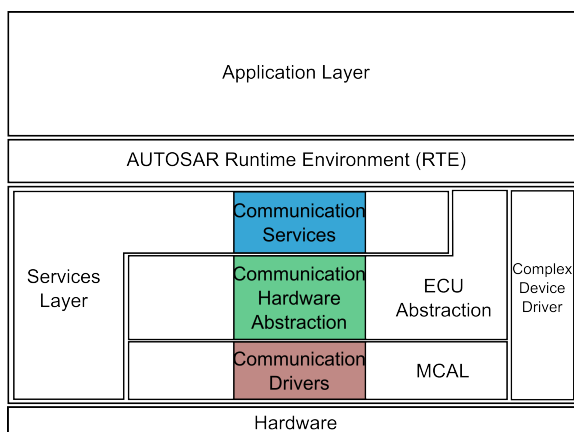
Application Layer

AUTOSAR Runtime Environment (RTE)

Services Layer

Communication Services

Communication Hardware Abstraction

ECU Abstraction

Communication Drivers

MCAL

Complex Device Driver

Hardware